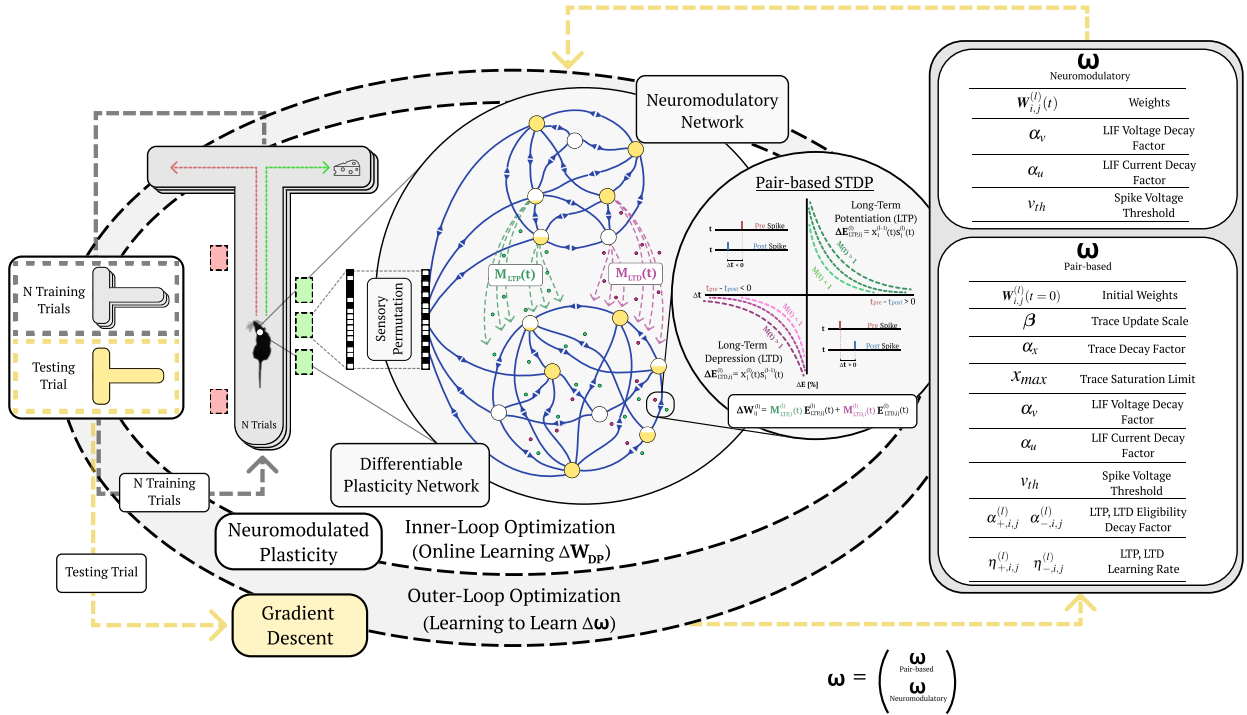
N Training Trials

Testing Trial

N Trials

N Training Trials

Testing Trial

Sensory Permutation

Neuromodulatory Network

$M_{LTP}(t)$

$M_{LTD}(t)$

Differentiable Plasticity Network

Pair-based STDP

Long-Term Potentiation (LTP)

$\Delta E^{(l)}_{LTP,ij} = x^{(l-1)}_i(t) s^{(l)}_j(t)$

t Pre Spike

t Post Spike

$\Delta t < 0$

$\Delta t$

$t_{pre} - t_{post} < 0$

$t_{pre} - t_{post} > 0$

$M(t) > 1$

$M(t) < 1$

Long-Term Depression (LTD)

$\Delta E^{(l)}_{LTD,ij} = x^{(l)}_j(t) s^{(l-1)}_i(t)$

$\Delta E$ [%]

t Pre Spike

t Post Spike

$\Delta t > 0$

$\Delta W^{(l)}_{ij} = M^{(l)}_{LTP,j}(t)\, E^{(l)}_{LTP,ij}(t) + M^{(l)}_{LTD,j}(t)\, E^{(l)}_{LTD,ij}(t)$

Neuromodulated Plasticity

Inner-Loop Optimization (Online Learning $\Delta W_{DP}$)

Gradient Descent

Outer-Loop Optimization (Learning to Learn $\Delta \omega$)

$\omega_{Neuromodulatory}$

| | |
|---|---|
| $W^{(l)}_{i,j}(t)$ | Weights |
| $\alpha_v$ | LIF Voltage Decay Factor |
| $\alpha_u$ | LIF Current Decay Factor |
| $v_{th}$ | Spike Voltage Threshold |

$\omega_{Pair\text{-}based}$

| | |
|---|---|
| $W^{(l)}_{i,j}(t=0)$ | Initial Weights |
| $\beta$ | Trace Update Scale |
| $\alpha_x$ | Trace Decay Factor |
| $x_{max}$ | Trace Saturation Limit |
| $\alpha_v$ | LIF Voltage Decay Factor |
| $\alpha_u$ | LIF Current Decay Factor |
| $v_{th}$ | Spike Voltage Threshold |
| $\alpha^{(l)}_{+,i,j}$ $\alpha^{(l)}_{-,i,j}$ | LTP, LTD Eligibility Decay Factor |
| $\eta^{(l)}_{+,i,j}$ $\eta^{(l)}_{-,i,j}$ | LTP, LTD Learning Rate |

$\omega = \begin{pmatrix} \omega_{Pair\text{-}based} \\ \omega_{Neuromodulatory} \end{pmatrix}$